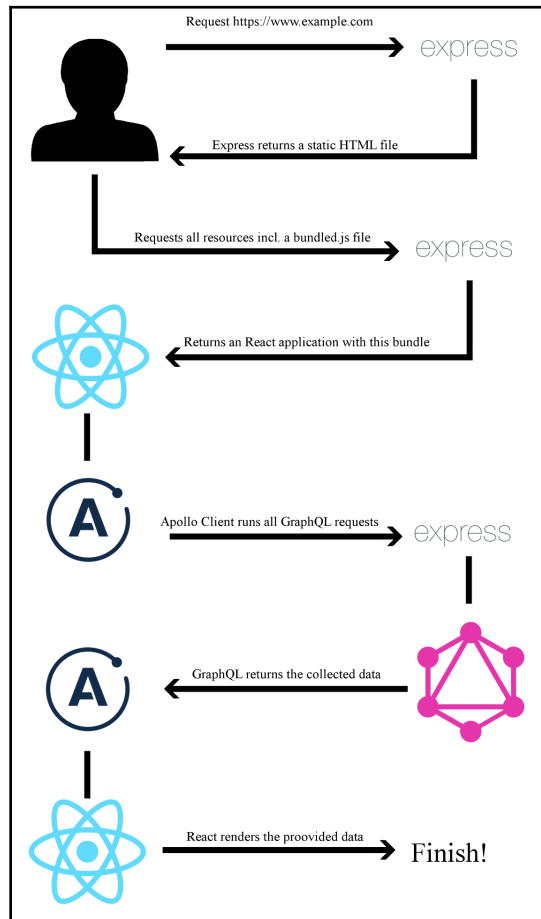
Request https://www.example.com

express

Express returns a static HTML file

Requests all resources incl. a bundled.js file

express

Returns an React application with this bundle

A

Apollo Client runs all GraphQL requests

express

A

GraphQL returns the collected data

React renders the proovided data

Finish!